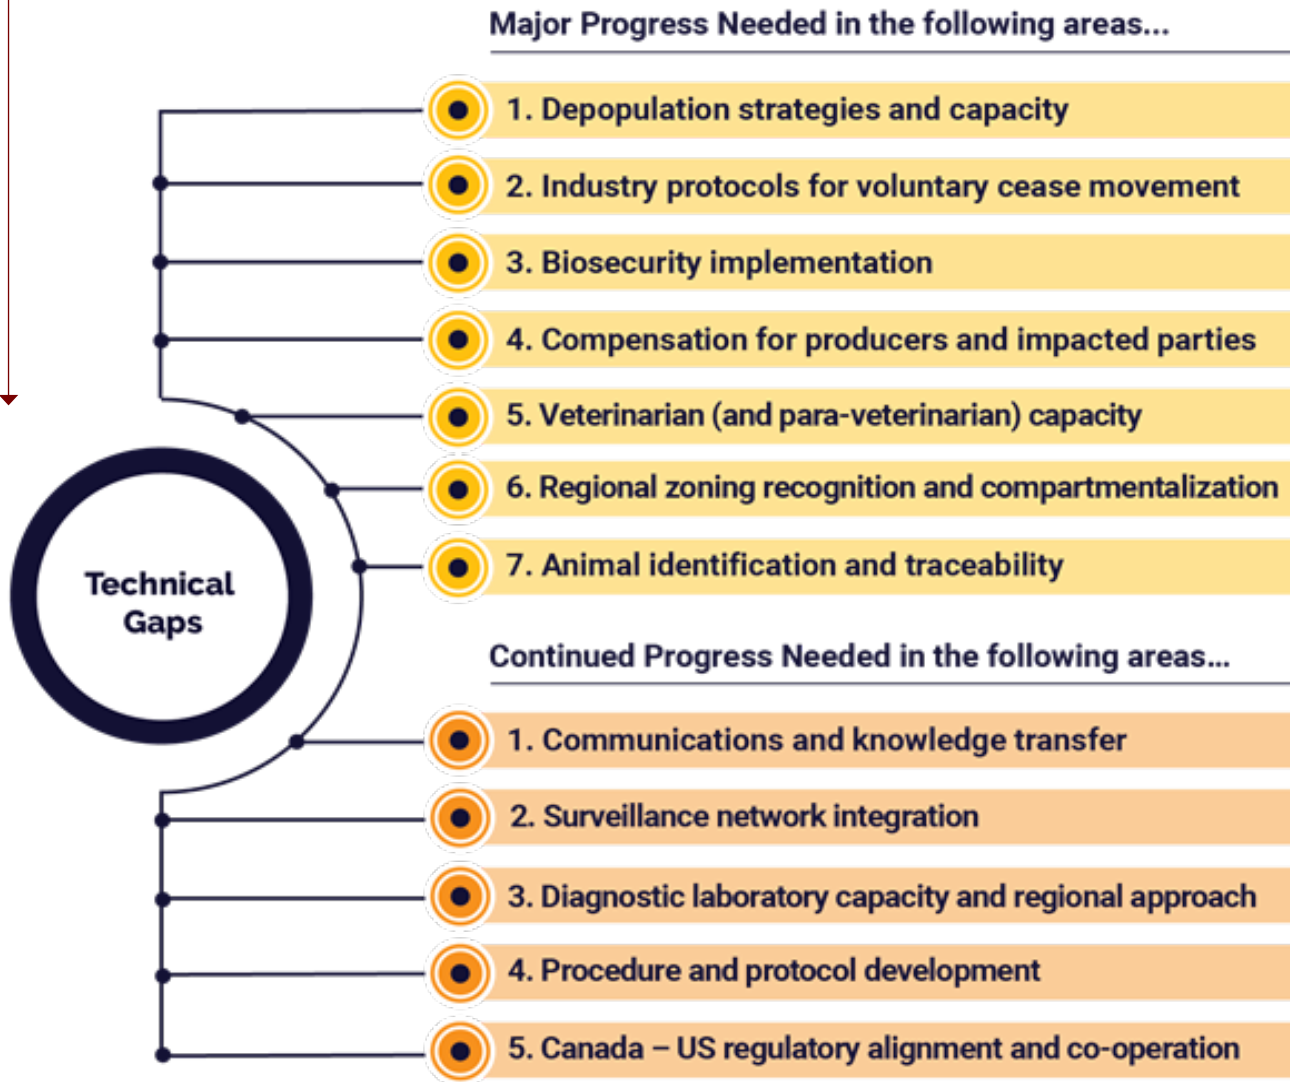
Major Progress Needed in the following areas...

1. Depopulation strategies and capacity

2. Industry protocols for voluntary cease movement

3. Biosecurity implementation

4. Compensation for producers and impacted parties

5. Veterinarian (and para-veterinarian) capacity

6. Regional zoning recognition and compartmentalization

7. Animal identification and traceability

Technical Gaps

Continued Progress Needed in the following areas...

1. Communications and knowledge transfer

2. Surveillance network integration

3. Diagnostic laboratory capacity and regional approach

4. Procedure and protocol development

5. Canada – US regulatory alignment and co-operation